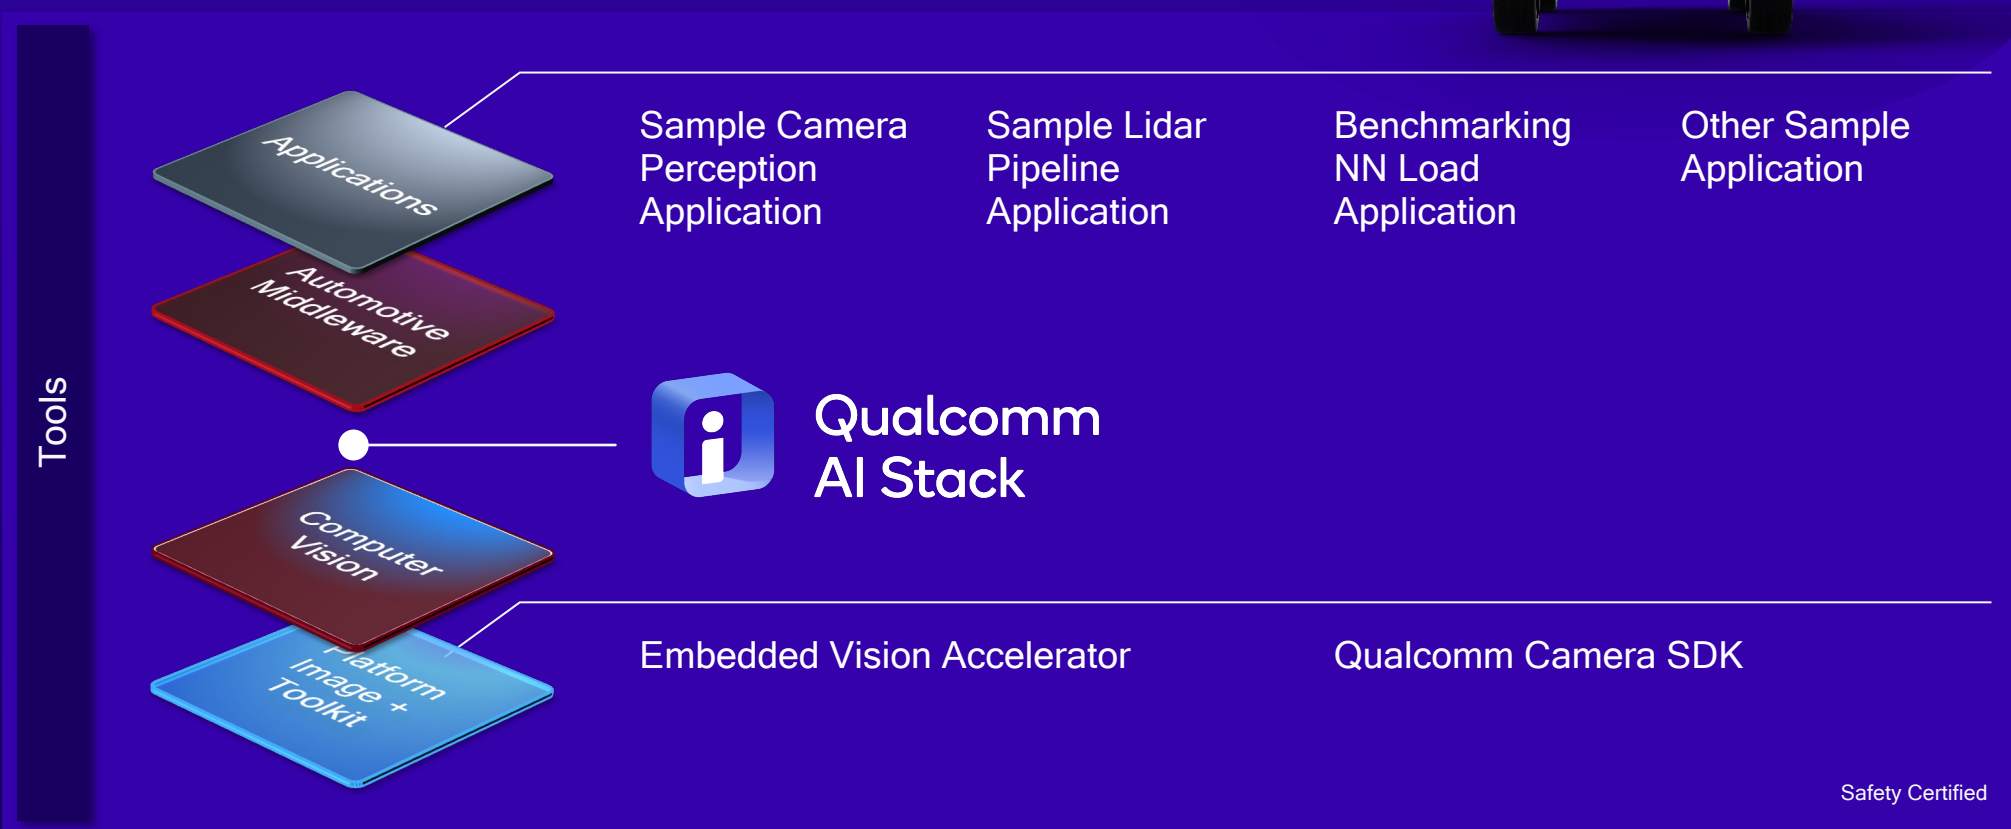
Tools

Applications

Automotive Middleware

Computer Vision

Platform Image + Toolkit

Sample Camera Perception Application

Sample Lidar Pipeline Application

Benchmarking NN Load Application

Other Sample Application

Qualcomm AI Stack

Embedded Vision Accelerator

Qualcomm Camera SDK

Safety Certified